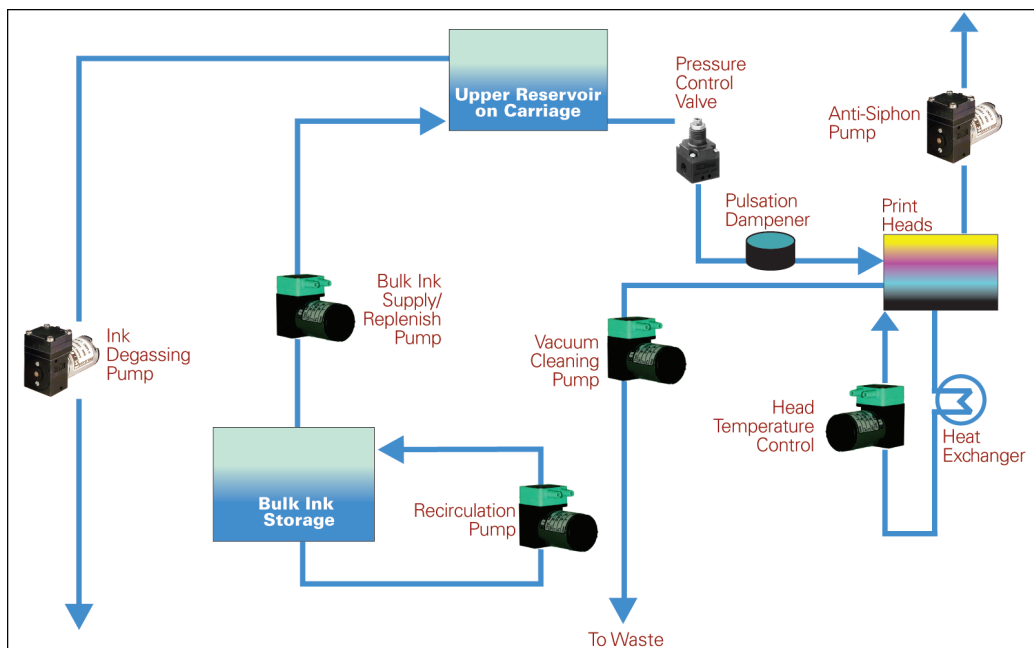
Upper Reservoir on Carriage

Pressure Control Valve

Anti-Siphon Pump

Pulsation Dampener

Print Heads

Bulk Ink Supply/ Replenish Pump

Ink Degassing Pump

Vacuum Cleaning Pump

Head Temperature Control

Heat Exchanger

Bulk Ink Storage

Recirculation Pump

To Waste